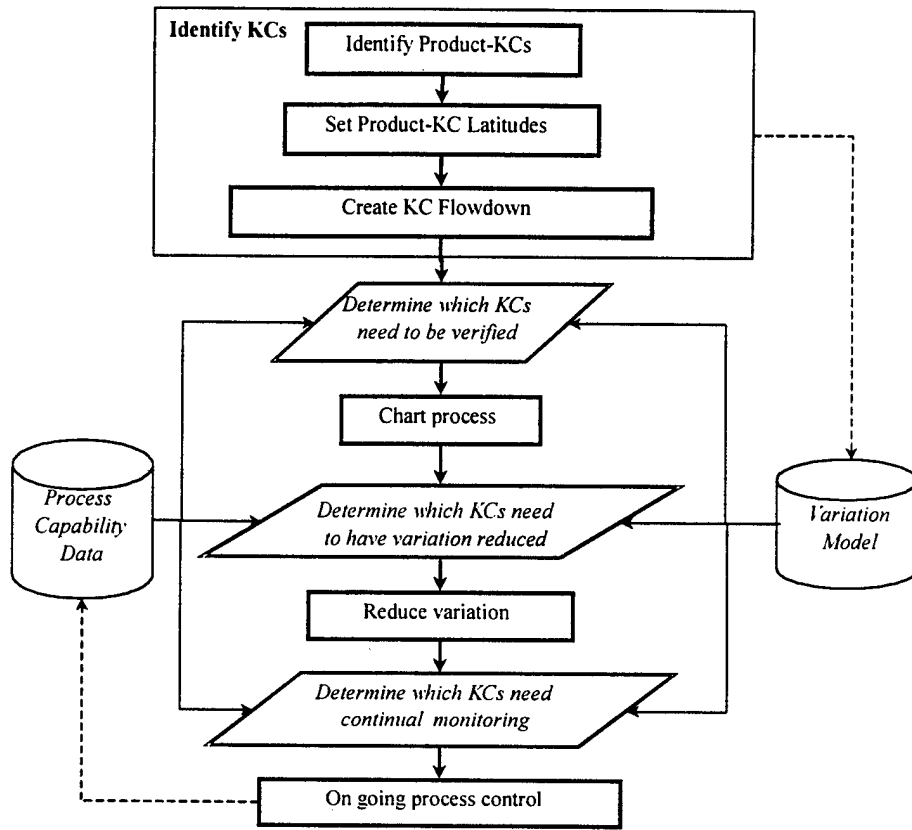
Identify KCs

Identify Product-KCs

Set Product-KC Latitudes

Create KC Flowdown

Determine which KCs need to be verified

Chart process

Process Capability Data

Determine which KCs need to have variation reduced

Variation Model

Reduce variation

Determine which KCs need continual monitoring

On going process control